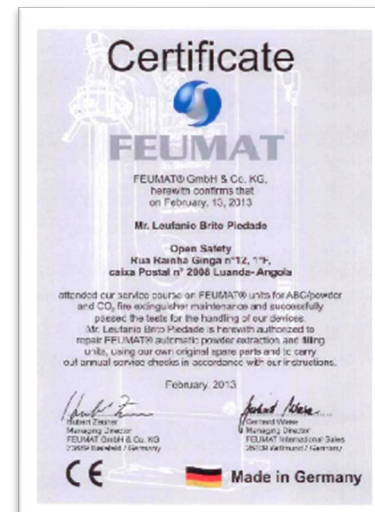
Certificate

FEUMAT

FEUMAT® GmbH & Co. KG, herewith confirms that on February, 13, 2013

Mr. Leufanio Brito Piedade

Open Safety
Rua Rainha Ginga nº12, 1ºF,
caixa Postal nº 2008 Luanda- Angola

attended our service course on FEUMAT® units for ABC/powder and $CO_2$ fire extinguisher maintenance and successfully passed the tests for the handling of our devices. Mr. Leufanio Brito Piedade is herewith authorized to repair FEUMAT® automatic powder extraction and filling units, using our own original spare parts and to carry out annual service checks in accordance with our instructions.

February, 2013

Hubert Zeitner
Managing Director
FEUMAT GmbH & Co. KG
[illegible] / Germany

Gerhard Weber
Managing Director
FEUMAT International Sales
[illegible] / Germany

CE

Made in Germany